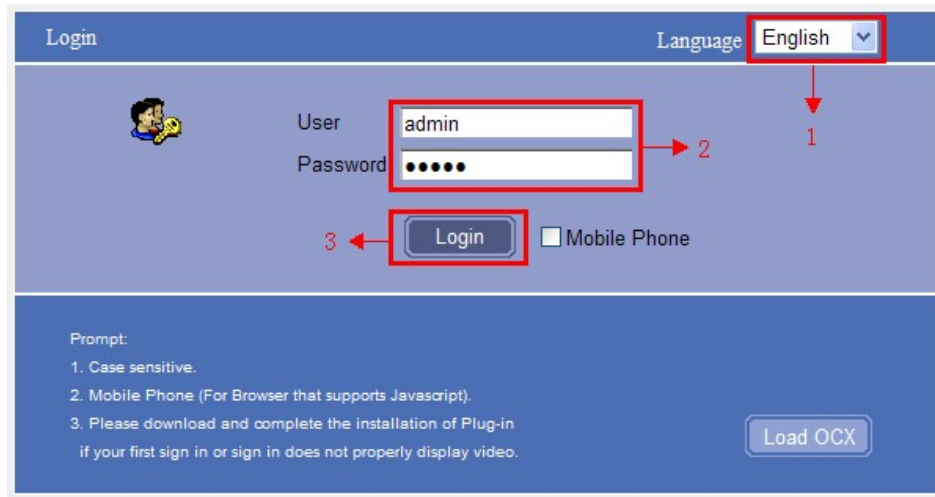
Login

Language English

1

User admin

Password ●●●●●

2

3

Login

Mobile Phone

Prompt:

1. Case sensitive.

2. Mobile Phone (For Browser that supports Javascript).

3. Please download and complete the installation of Plug-in if your first sign in or sign in does not properly display video.

Load OCX